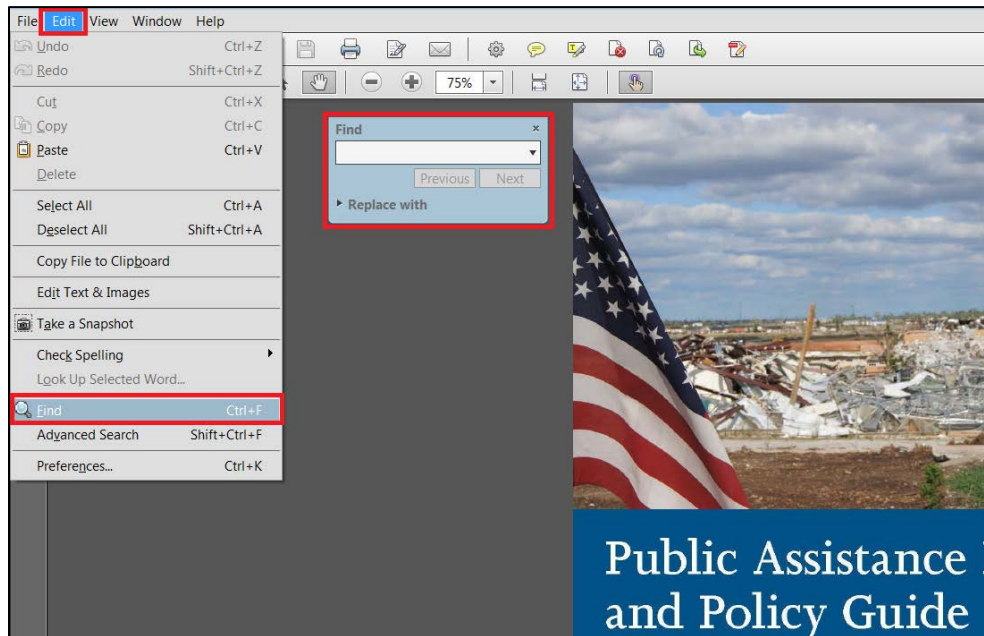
File Edit View Window Help

Undo Ctrl+Z
Redo Shift+Ctrl+Z
Cut Ctrl+X
Copy Ctrl+C
Paste Ctrl+V
Delete
Select All Ctrl+A
Deselect All Shift+Ctrl+A
Copy File to Clipboard
Edit Text & Images
Take a Snapshot
Check Spelling
Look Up Selected Word...
Find Ctrl+F
Advanced Search Shift+Ctrl+F
Preferences... Ctrl+K

75%

Find ×
Previous Next
Replace with

Public Assistance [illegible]
and Policy Guide